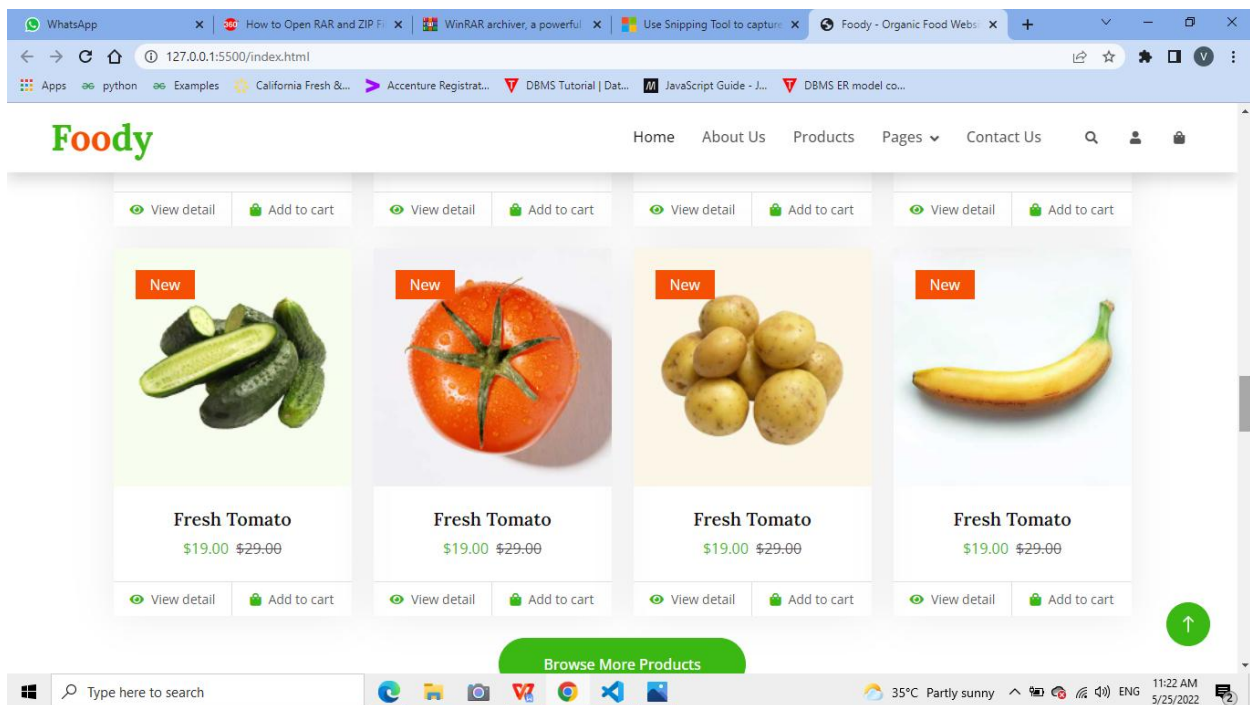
WhatsApp | How to Open RAR and ZIP Fi | WinRAR archiver, a powerful | Use Snipping Tool to capture | Foody - Organic Food Websi

127.0.0.1:5500/index.html

Apps python Examples California Fresh &... Accenture Registrat... DBMS Tutorial | Dat... JavaScript Guide - J... DBMS ER model co...

Foody

Home About Us Products Pages Contact Us

View detail Add to cart View detail Add to cart View detail Add to cart View detail Add to cart

New

Fresh Tomato
$19.00 ~~$29.00~~

View detail Add to cart

New

Fresh Tomato
$19.00 ~~$29.00~~

View detail Add to cart

New

Fresh Tomato
$19.00 ~~$29.00~~

View detail Add to cart

New

Fresh Tomato
$19.00 ~~$29.00~~

View detail Add to cart

Browse More Products

Type here to search

35°C Partly sunny ENG 11:22 AM 5/25/2022